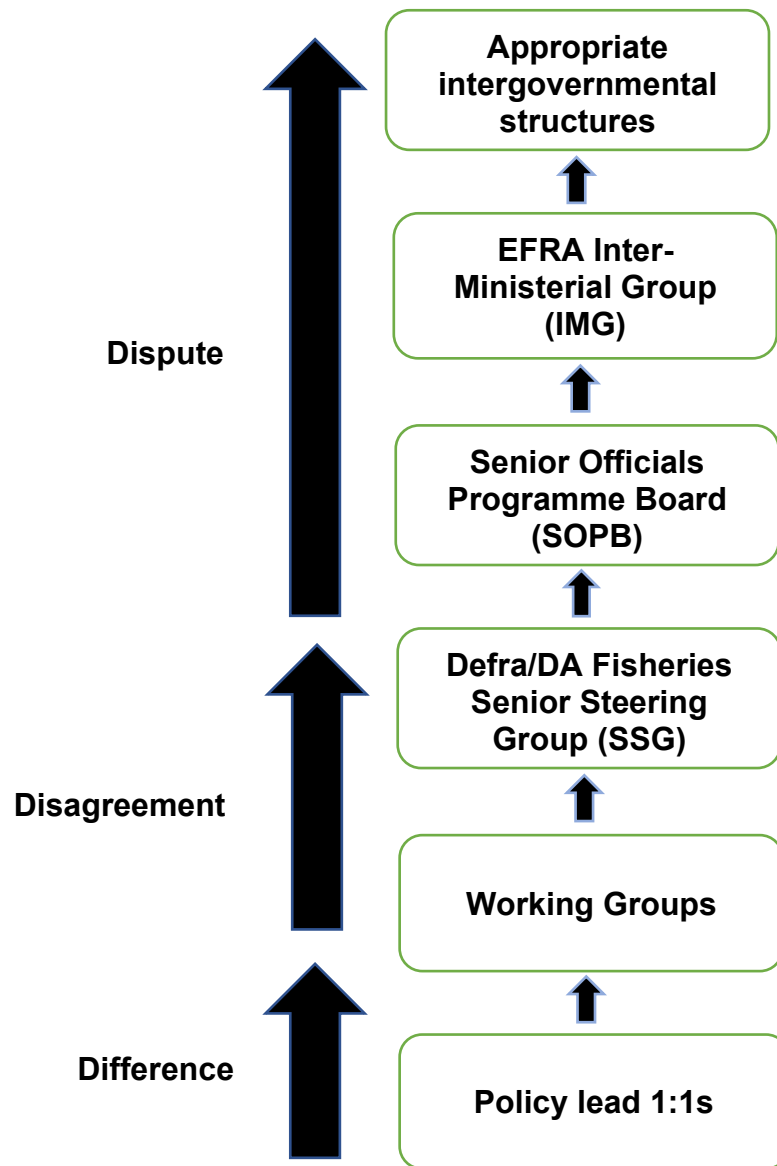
Appropriate intergovernmental structures

Dispute

EFRA Inter-Ministerial Group (IMG)

Senior Officials Programme Board (SOPB)

Defra/DA Fisheries Senior Steering Group (SSG)

Disagreement

Working Groups

Difference

Policy lead 1:1s